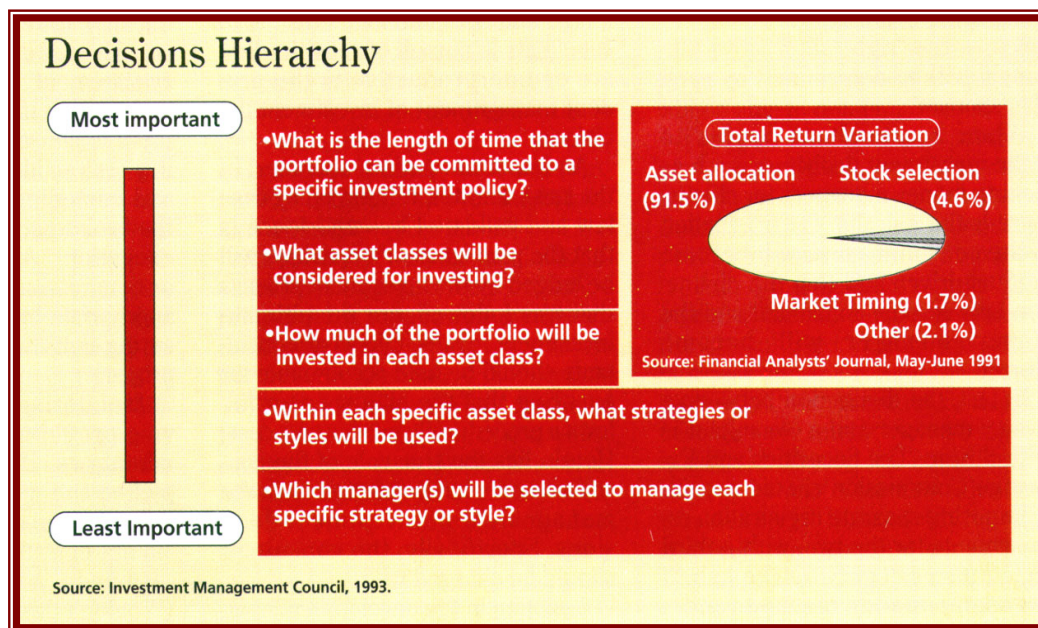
Decisions Hierarchy

Most important

•What is the length of time that the portfolio can be committed to a specific investment policy?

•What asset classes will be considered for investing?

•How much of the portfolio will be invested in each asset class?

Total Return Variation

Asset allocation (91.5%)

Stock selection (4.6%)

Market Timing (1.7%)

Other (2.1%)

Source: Financial Analysts' Journal, May-June 1991

•Within each specific asset class, what strategies or styles will be used?

•Which manager(s) will be selected to manage each specific strategy or style?

Least Important

Source: Investment Management Council, 1993.